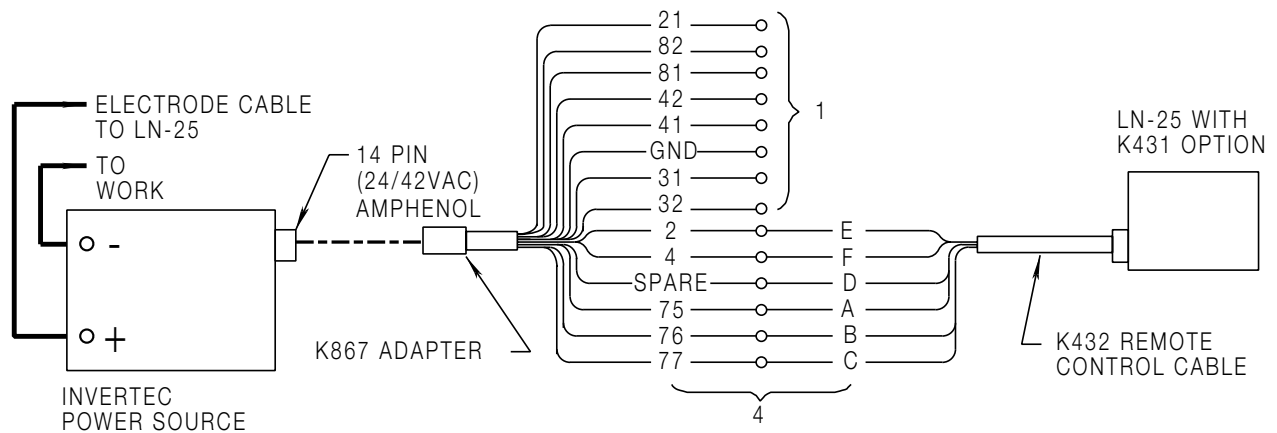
ELECTRODE CABLE TO LN-25

TO WORK

14 PIN (24/42VAC) AMPHENOL

21
82
81
42
41
GND
31
32

1

2 E
4 F
SPARE D
75 A
76 B
77 C

4

LN-25 WITH K431 OPTION

○ -

○ +

INVERTEC POWER SOURCE

K867 ADAPTER

K432 REMOTE CONTROL CABLE